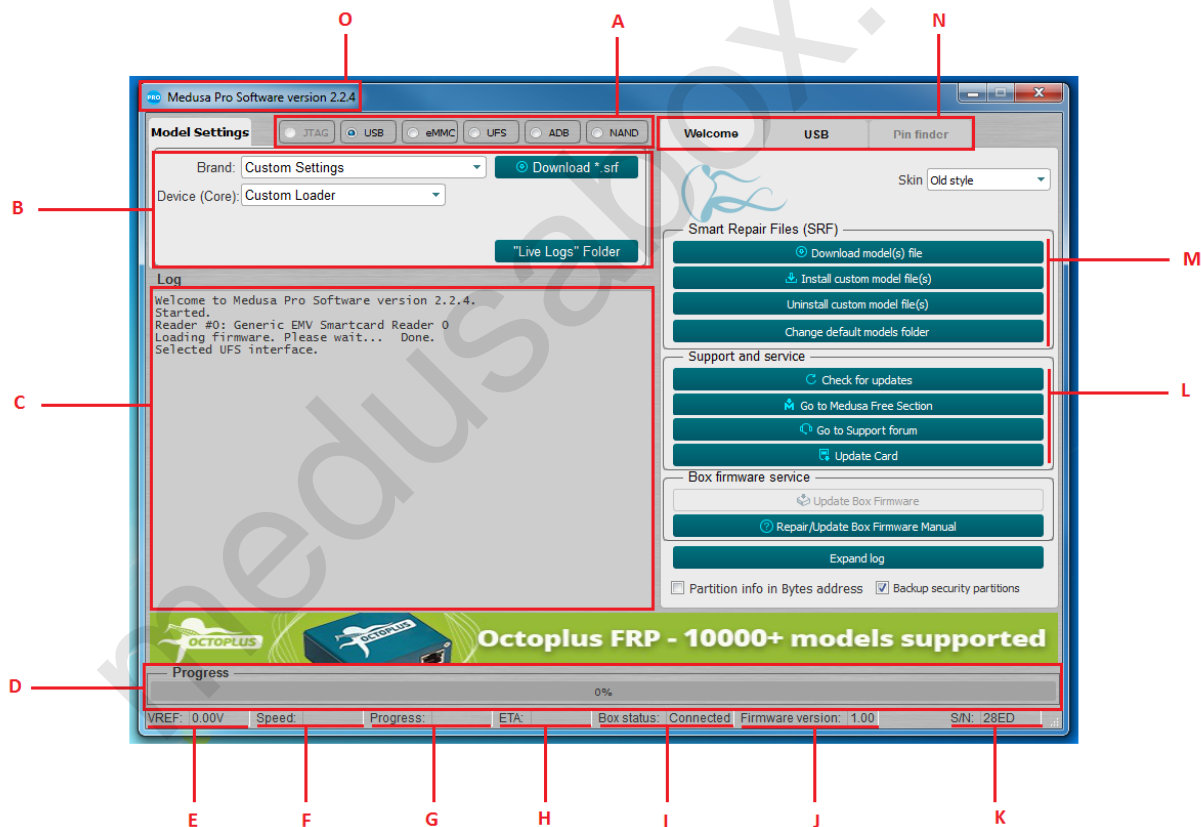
O
A
N
Medusa Pro Software version 2.2.4
Model Settings
JTAG
USB
eMMC
UFS
ADB
NAND
Welcome
USB
Pin finder
B
Brand: Custom Settings
Download *.srf
Device (Core): Custom Loader
"Live Logs" Folder
Skin Old style
Smart Repair Files (SRF)
Download model(s) file
Install custom model file(s)
Uninstall custom model file(s)
Change default models folder
M
Log
Welcome to Medusa Pro Software version 2.2.4.
Started.
Reader #0: Generic EMV Smartcard Reader 0
Loading firmware. Please wait... Done.
Selected UFS interface.
C
Support and service
Check for updates
Go to Medusa Free Section
Go to Support forum
Update Card
L
Box firmware service
Update Box Firmware
Repair/Update Box Firmware Manual
Expand log
Partition info in Bytes address
Backup security partitions
OCTOPLUS
Octoplus FRP - 10000+ models supported
D
Progress
0%
VREF: 0.00V
Speed:
Progress:
ETA:
Box status: Connected
Firmware version: 1.00
S/N: 28ED
E
F
G
H
I
J
K
medusabox.